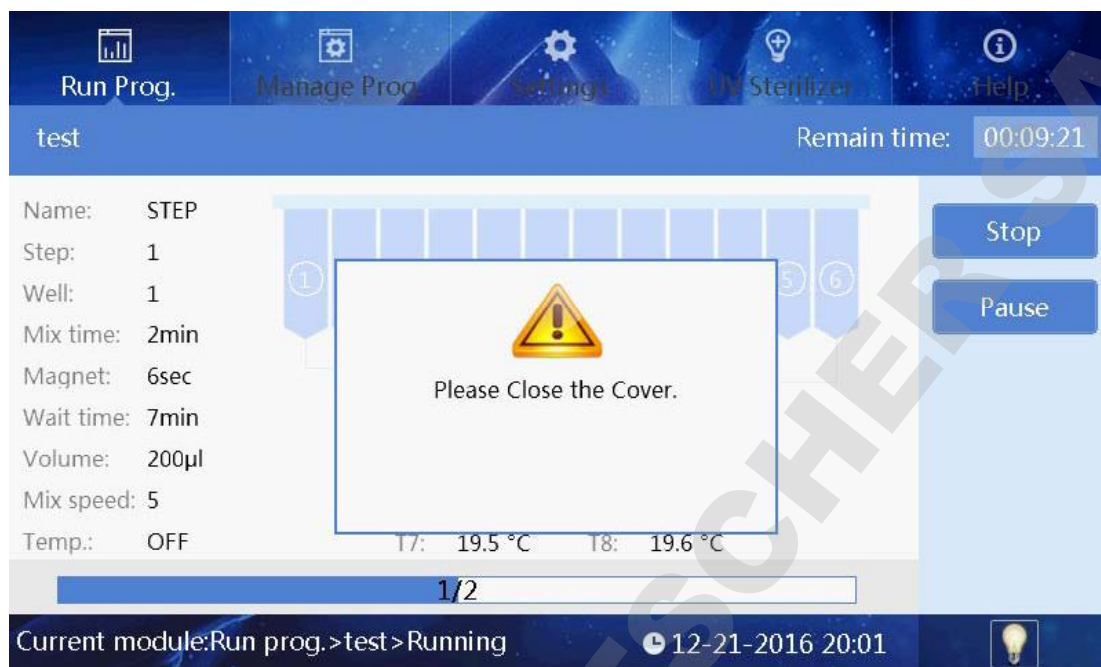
Run Prog. Manage Prog. Settings UV Sterilizer Help

test Remain time: 00:09:21

Name: STEP
Step: 1
Well: 1
Mix time: 2min
Magnet: 6sec
Wait time: 7min
Volume: 200μl
Mix speed: 5
Temp.: OFF

1 5 6

Please Close the Cover.

T7: 19.5 °C T8: 19.6 °C

Stop
Pause

1/2

Current module:Run prog.>test>Running 12-21-2016 20:01

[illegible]